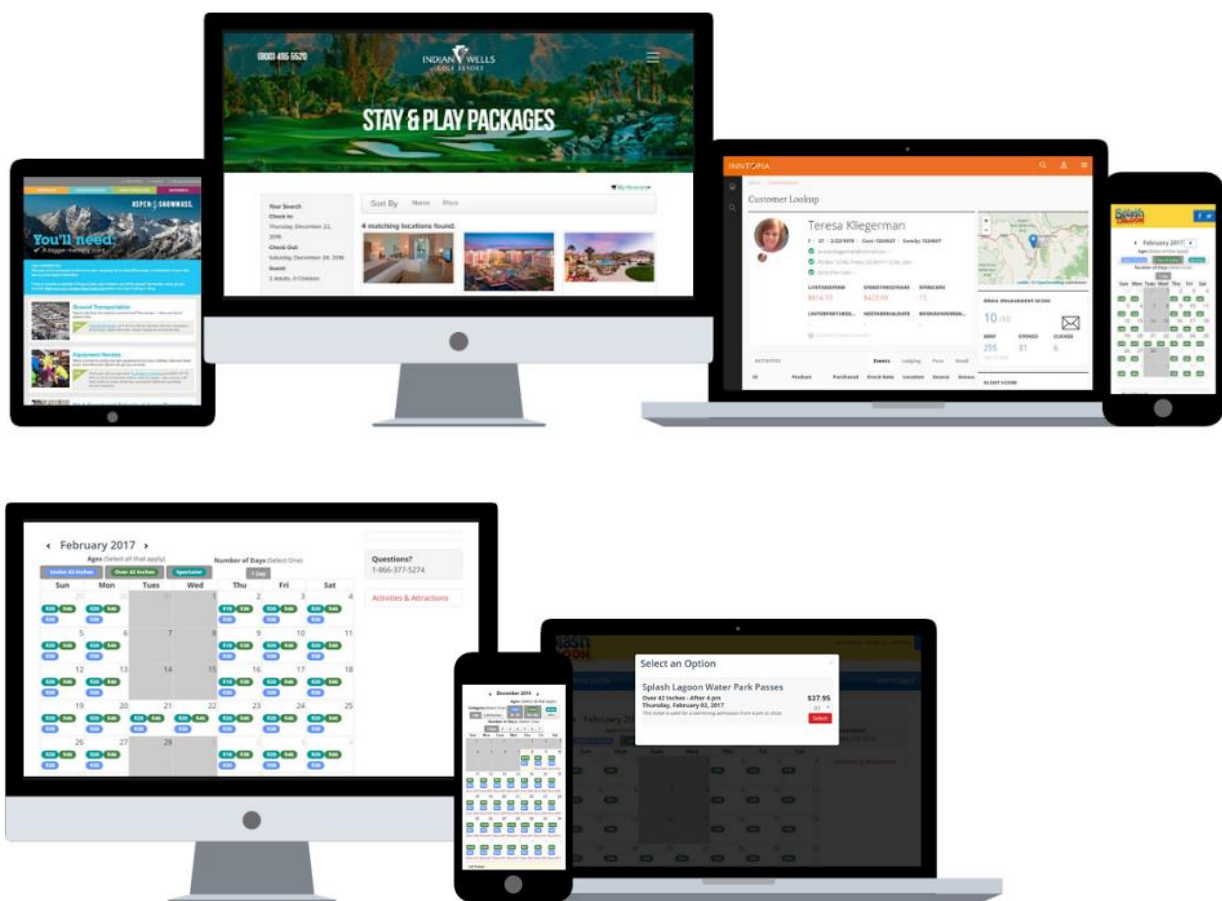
(800) 485 5520

INDIAN WELLS GOLF RESORT

STAY & PLAY PACKAGES

Your Search
Check In:
Thursday, December 22, 2016
Check Out:
Saturday, December 24, 2016
Guest:
2 Adults, 0 Children

Sort By Name Price

4 matching locations found.

ASPEN SNOWMASS

You'll need:

Ground Transportation

Equipment Rentals

INNTOPIA

Customer Lookup

Teresa Kliegerman

10

255 31 6

February 2017

February 2017
Ages (Select all that apply)
Number of Days (Select One)
Under 42 Inches
Over 42 Inches
Spectator
1 Day

| Sun | Mon | Tues | Wed | Thu | Fri | Sat |
|---|---|---|---|---|---|---|
| 29 | 30 | 31 | 1 | 2 | 3 | 4 |
| 5 | 6 | 7 | 8 | 9 | 10 | 11 |
| 12 | 13 | 14 | 15 | 16 | 17 | 18 |
| 19 | 20 | 21 | 22 | 23 | 24 | 25 |
| 26 | 27 | 28 | | | | |

Questions?
1-866-377-5274

Activities & Attractions

December 2016

Select an Option

Splash Lagoon Water Park Passes
Over 42 Inches - After 4 pm
Thursday, February 02, 2017
$37.95
Select

February 2017